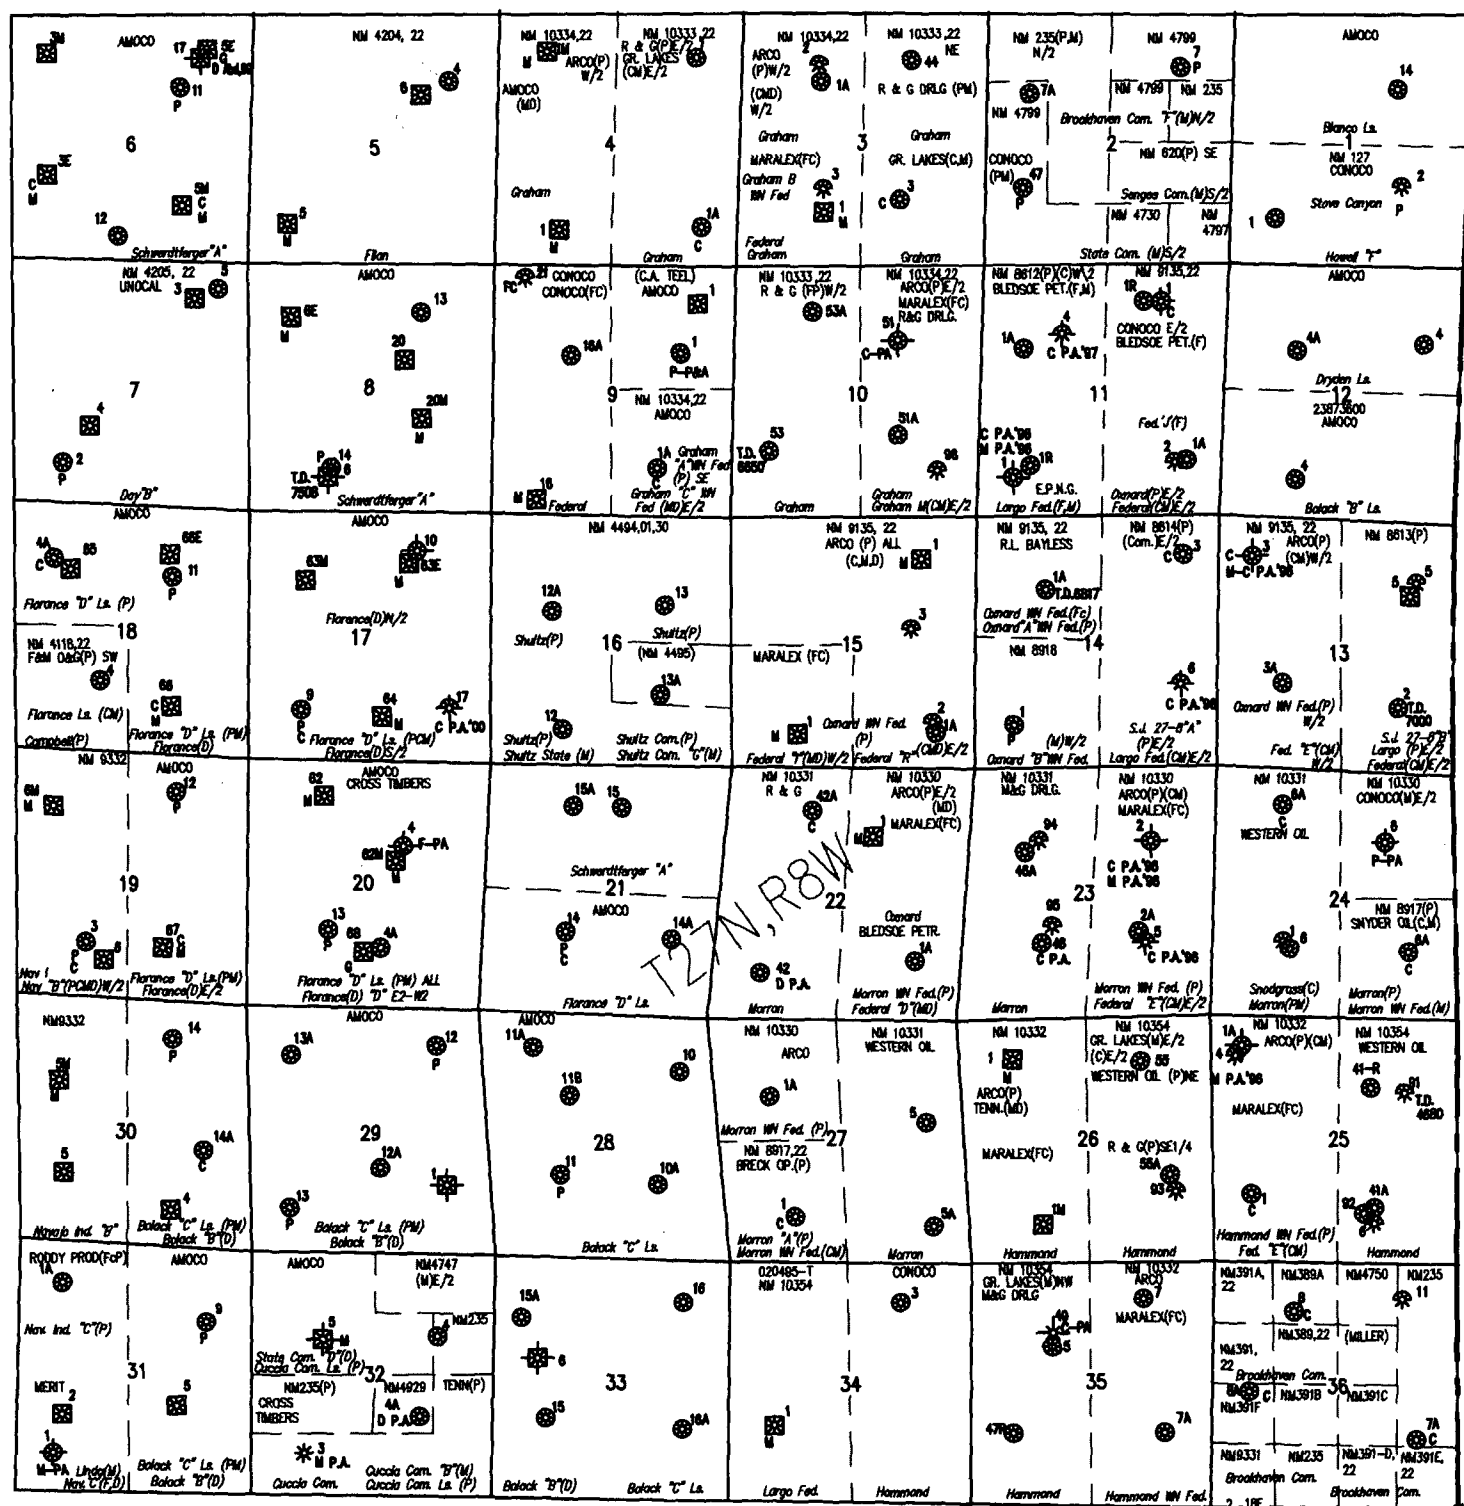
3M AMOCO 17 SE C D NM4,00 11 P 6 3E C M 12 5M C M Schwerdtfeger "A"

NM 4204, 22 6 4 5 5 M Flan

NM 10334,22 NM 10333,22 R & G(P)E/2 GR. LAKES (CM)E/2 ARCO(P) W/2 AMOCO (MD) 4 Graham 1 1A C Graham

NM 10334,22 ARCO (P)W/2 (CMD) W/2 2 1A Graham MARALEX(FC) Graham B WN Fed 3 1 M Federal Graham 3

NM 10333,22 NE 44 R & G DRLG (PM) Graham GR. LAKES(C,M) C 3 Graham

NM 235(P,M) N/2 NM 4799 7 P 7A NM 4799 NM 4799 NM 235 Brookhaven Com. "F"(M)N/2 CONOCO (PM) 47 P 2 NM 620(P) SE Sanges Com.(M)S/2 NM 4730 NM 4797 State Com. (M)S/2

AMOCO 14 Blanco Ls. 1 NM 127 CONOCO 2 Stove Canyon P 1 Howell "F"

NM 4205, 22 UNOCAL 3 5 7 4 2 P Day"B"

AMOCO 6E M 13 20 M 8 20M M P 14 T.D. 7508 6 Schwerdtfeger "A"

FC 21 CONOCO CONOCO(FC) (C.A. TEEL) AMOCO 1 16A 1 P-P&A 9 NM 10334,22 AMOCO 1A Graham "A"WN Fed (P) SE C Graham "C" WN Fed (MD)E/2 M 16 Federal

NM 10333,22 R & G (FP)W/2 53A 10 T.D. 6850 53 Graham

NM 10334,22 ARCO(P)E/2 MARALEX(FC) R&G DRLG. 51 C-PA 51A 98 Graham Graham M(CM)E/2

NM 8612(P)(C)W/2 BLEDSOE PET.(F,M) 4 1A C P.A.'97 11 C P.A.'98 M P.A.'98 1 1R Largo Fed.(F,M) E.P.N.G.

NM 9135,22 1R 1 C CONOCO E/2 BLEDSOE PET.(F) Fed."J"(F) 2 1A Oxnard(P)E/2 Federal(CM)E/2

AMOCO 4A 4 Dryden Ls. 12 23873600 AMOCO 4 Balack "B" Ls.

AMOCO 4A C 65 66E 11 P Florance "D" Ls. (P) NM 4118,22 F&M O&G(P) SW 18 6 66 C M Florance Ls. (CM) Campbell(P) Florance "D" Ls. (PM) Florance(D)

AMOCO 10 63M 63E M Florance(D)N/2 17 9 P C 64 M 17 C P.A.'00 Florance "D" Ls. (PCM) Florance(D)S/2

NM 4494,01,30 12A 13 Shultz(P) 16 Shultz(P) (NM 4495) 13A 12 Shultz(P) Shultz State (M) Shultz Com.(P) Shultz Com. "G"(M)

NM 9135, 22 ARCO (P) ALL (C,M,D) M 1 3 MARALEX (FC) 15 M 1 Oxnard WN Fed. (P) 2 1A Federal "Y"(MD)W/2 Federal "R"(CMD)E/2

NM 9135, 22 R.L. BAYLESS 1A T.D.6817 Oxnard WN Fed.(Fc) Oxnard"A"WN Fed.(P) NM 8918 14 1 P (M)W/2 Oxnard "B"WN Fed.

NM 8614(P) (Com.)E/2 C 3 6 C P.A.'96 S.J. 27-8"A" (P)E/2 Largo Fed.(CM)E/2

NM 9135, 22 ARCO(P) (CM)W/2 C 3 M-C P.A.'98 NM 8613(P) 5 5 13 3A Oxnard WN Fed.(P) W/2 2 T.D. 7000 Fed. "E"(CM) W/2 S.J. 27-8"B" Largo (P)E/2 Federal(CM)E/2

NM 9332 6M M AMOCO 12 P 19 3 P C 8 67 C M Nav I Nav "B"(PCMD)W/2 Florance "D" Ls.(PM) Florance(D)E/2

62 M AMOCO CROSS TIMBERS 4 F-PA 62M M 20 13 P 66 C 4A Florance "D" Ls. (PM) ALL Florance(D) "D" E2-W2

15A 15 Schwerdtfeger "A" 21 AMOCO 14 P C 14A T27N,R8W Florance "D" Ls.

NM 10331 R & G 42A C 22 42 D P.A. Morron

NM 10330 ARCO(P)E/2 (MD) M 1 MARALEX(FC) Oxnard BLEDSOE PETR. 1A Morron WN Fed.(P) Federal "D"(MD)

NM 10331 M&G DRLG. 94 46A 95 46 C P.A. 23 Morron

NM 10330 ARCO(P)(CM) MARALEX(FC) 2 C P.A.'98 M P.A.'98 2A 5 C P.A.'98 Morron WN Fed. (P) Federal "E"(CM)E/2

NM 10331 6A WESTERN OIL 24 1 6 Snodgrass(C) Morron(PM)

NM 10330 CONOCO(M)E/2 8 P-PA NM 8917(P) SNYDER OIL(C,M) 8A C Morron(P) Morron WN Fed.(M)

NM9332 14 P 5M M 30 5 14A C 4 Navajo Ind. "B" Balack "C" Ls. (PM) Balack "B"(D)

AMOCO 13A 12 P 29 12A 13 P 1 Balack "C" Ls. (PM) Balack "B"(D)

AMOCO 11A 11B 10 28 11 P 10A Balack "C" Ls.

NM 10330 ARCO 1A Morron WN Fed. (P) 27 NM 8917,22 BRECK OP.(P) 1 C Morron "A"(P) Morron WN Fed.(CM)

NM 10331 WESTERN OIL 5 5A Morron

NM 10332 1 M ARCO(P) TENN.(MD) MARALEX(FC) 1M Hammond

NM 10354 GR. LAKES(M)E/2 (C)E/2 WESTERN OIL (P)NE 55 26 R & G(P)SE1/4 58A 93 Hammond

1A 4 NM 10332 ARCO(P)(CM) M P.A.'98 MARALEX(FC) 25 1 C Hammond WN Fed.(P) Fed. "E"(CM)

NM 10354 WESTERN OIL 41-R 91 T.D. 4880 92 41A 6 Hammond

RODDY PROD(FcP) 1A AMOCO 9 P Nav. Ind. "C"(P) 31 MERIT 2 5 1 M-PA Lindo(M) Nav. C(FD) Balack "C" Ls. (PM) Balack "B"(D)

AMOCO NM4747 (M)E/2 5 M 4 NM235 State Com. "D"(P) Cuccia Com. Ls. (P) 32 NM235(P) NM4929 TENN(P) CROSS TIMBERS 4A D P.A. 3 M P.A. Cuccia Com. Cuccia Com. "B"(M) Cuccia Com. Ls. (P)

15A 16 6 33 15 16A Balack "B"(D) Balack "C" Ls.

020495-T NM 10354 34 1 M Largo Fed.

CONOCO 3 Hammond

NM 10354 GR. LAKES(M)NW M&G DRLG 49 PA 5 35 47R Hammond

NM 10332 ARCO 7 MARALEX(FC) 7A Hammond WN Fed.

NM391A, 22 NM389A NM4750 NM235 11 8 C NM389,22 (MILLER) NM391, 22 Brookhaven Com. 8N C NM391F NM391B 36 NM391C 7A C NM9331 NM235 NM391-D, 22 NM391E, 22 Brookhaven Com. Brookhaven Com. 2 -1RF